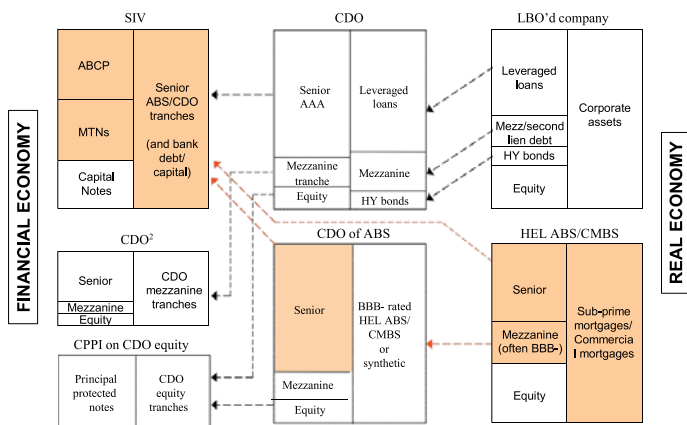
SIV

ABCP

MTNs

Capital Notes

Senior ABS/CDO tranches (and bank debt/ capital)

CDO

Senior AAA

Leveraged loans

Mezzanine tranche

Mezzanine

Equity

HY bonds

LBO'd company

Leveraged loans

Mezz/second lien debt

HY bonds

Equity

Corporate assets

FINANCIAL ECONOMY

REAL ECONOMY

CDO$^2$

Senior

Mezzanine

Equity

CDO mezzanine tranches

CDO of ABS

Senior

Mezzanine

Equity

BBB- rated HEL ABS/ CMBS or synthetic

HEL ABS/CMBS

Senior

Mezzanine (often BBB-)

Equity

Sub-prime mortgages/ Commercial mortgages

CPPI on CDO equity

Principal protected notes

CDO equity tranches